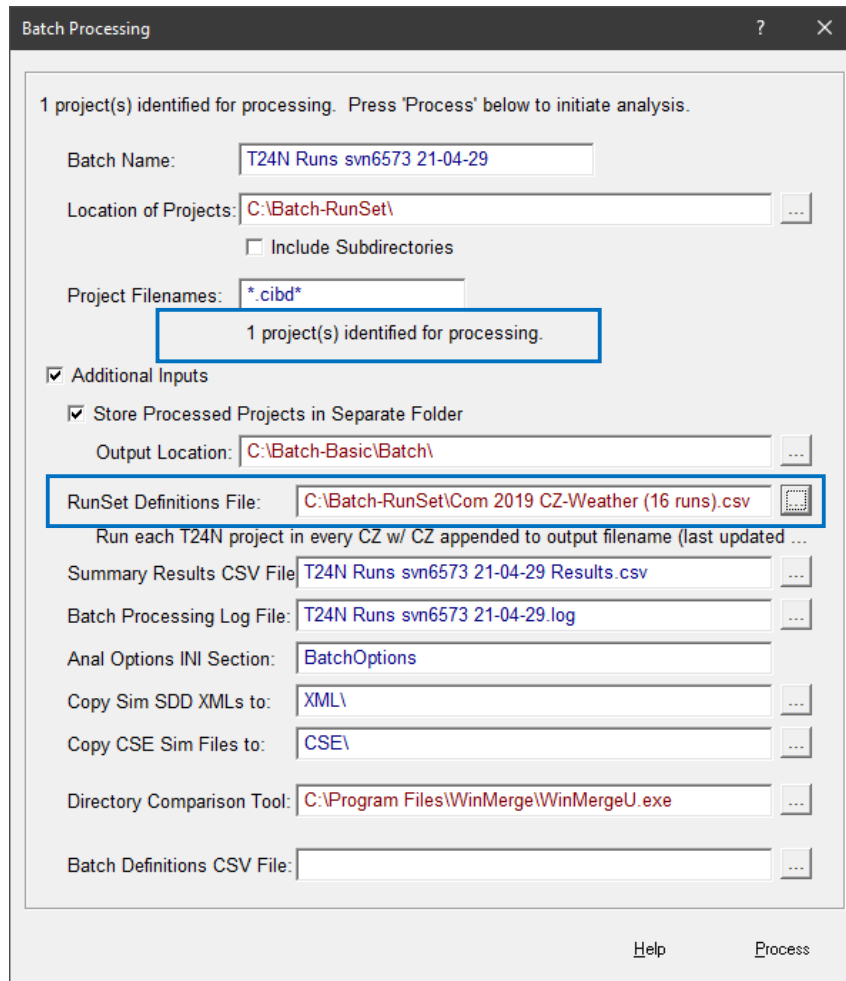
Batch Processing ? ✕

1 project(s) identified for processing. Press 'Process' below to initiate analysis.

Batch Name: T24N Runs svn6573 21-04-29

Location of Projects: C:\Batch-RunSet\ ...

Include Subdirectories

Project Filenames: *.cibd*

1 project(s) identified for processing.

Additional Inputs

Store Processed Projects in Separate Folder

Output Location: C:\Batch-Basic\Batch\ ...

RunSet Definitions File: C:\Batch-RunSet\Com 2019 CZ-Weather (16 runs).csv ...

Run each T24N project in every CZ w/ CZ appended to output filename (last updated ...

Summary Results CSV File T24N Runs svn6573 21-04-29 Results.csv ...

Batch Processing Log File: T24N Runs svn6573 21-04-29.log ...

Anal Options INI Section: BatchOptions

Copy Sim SDD XMLs to: XML\ ...

Copy CSE Sim Files to: CSE\ ...

Directory Comparison Tool: C:\Program Files\WinMerge\WinMergeU.exe ...

Batch Definitions CSV File: ...

Help Process